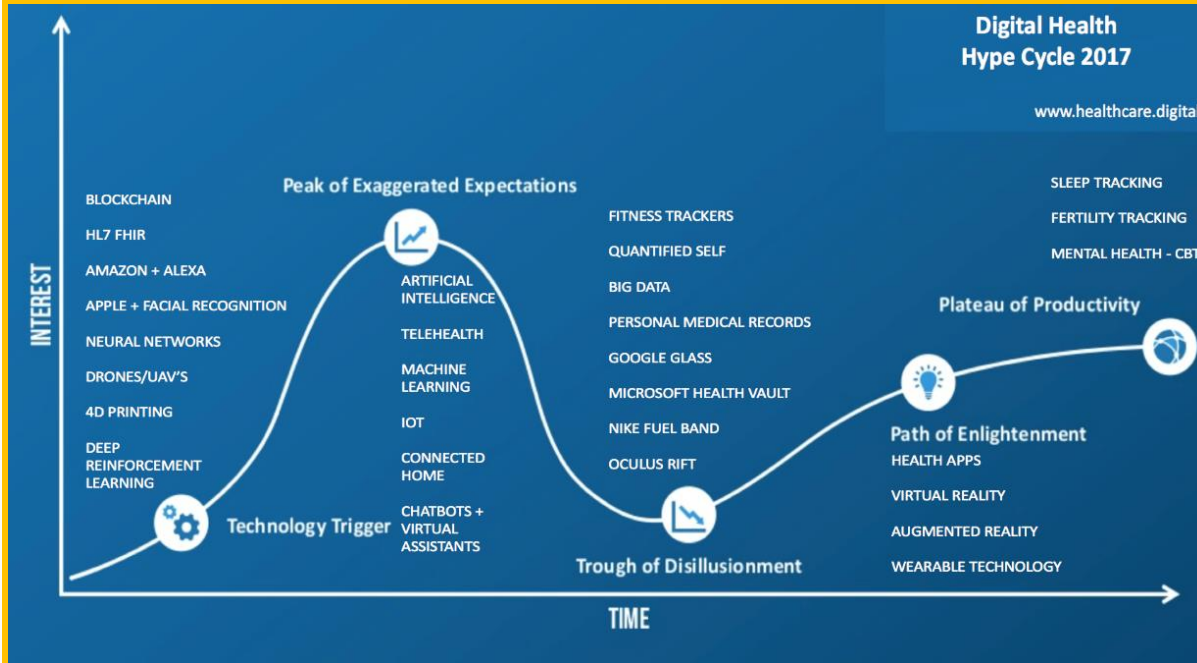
Digital Health
Hype Cycle 2017

www.healthcare.digita

INTEREST

Peak of Exaggerated Expectations

BLOCKCHAIN

HL7 FHIR

AMAZON + ALEXA

APPLE + FACIAL RECOGNITION

NEURAL NETWORKS

DRONES/UAV'S

4D PRINTING

DEEP REINFORCEMENT LEARNING

Technology Trigger

ARTIFICIAL INTELLIGENCE

TELEHEALTH

MACHINE LEARNING

IOT

CONNECTED HOME

CHATBOTS + VIRTUAL ASSISTANTS

FITNESS TRACKERS

QUANTIFIED SELF

BIG DATA

PERSONAL MEDICAL RECORDS

GOOGLE GLASS

MICROSOFT HEALTH VAULT

NIKE FUEL BAND

OCULUS RIFT

Trough of Disillusionment

SLEEP TRACKING

FERTILITY TRACKING

MENTAL HEALTH - CBT

Plateau of Productivity

Path of Enlightenment

HEALTH APPS

VIRTUAL REALITY

AUGMENTED REALITY

WEARABLE TECHNOLOGY

TIME